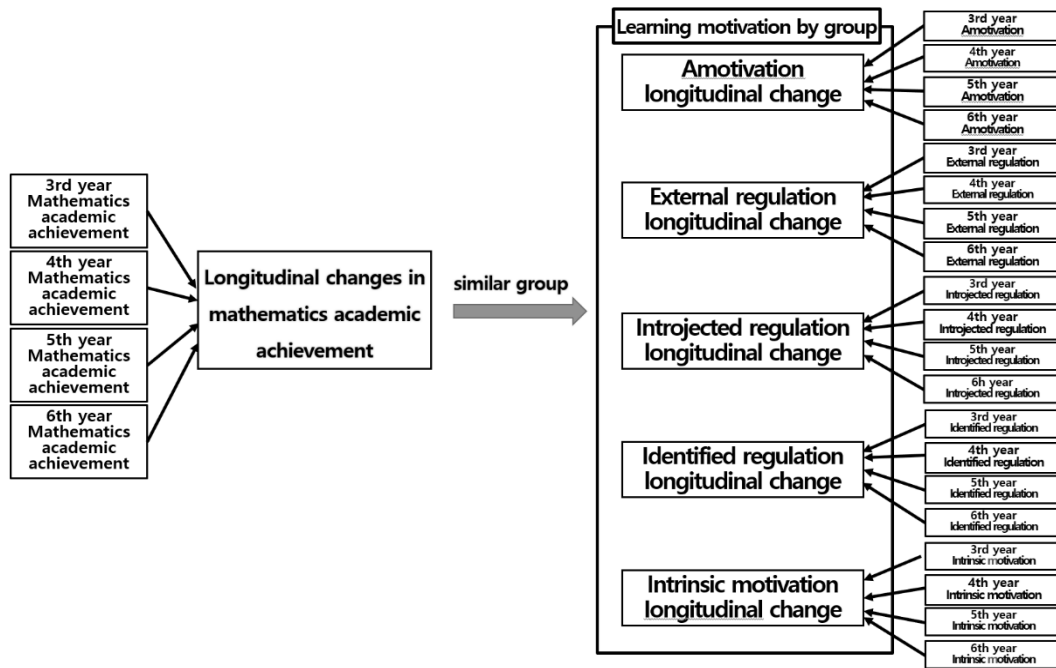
3rd year Mathematics academic achievement

4th year Mathematics academic achievement

5th year Mathematics academic achievement

6th year Mathematics academic achievement

Longitudinal changes in mathematics academic achievement

similar group

Learning motivation by group

Amotivation longitudinal change

External regulation longitudinal change

Introjected regulation longitudinal change

Identified regulation longitudinal change

Intrinsic motivation longitudinal change

3rd year Amotivation

4th year Amotivation

5th year Amotivation

6th year Amotivation

3rd year External regulation

4th year External regulation

5th year External regulation

6th year External regulation

3rd year Introjected regulation

4th year Introjected regulation

5th year Introjected regulation

6h year Introjected regulation

3rd year Identified regulation

4th year Identified regulation

5th year Identified regulation

6th year Identified regulation

3rd year Intrinsic motivation

4th year Intrinsic motivation

5th year Intrinsic motivation

6th year Intrinsic motivation